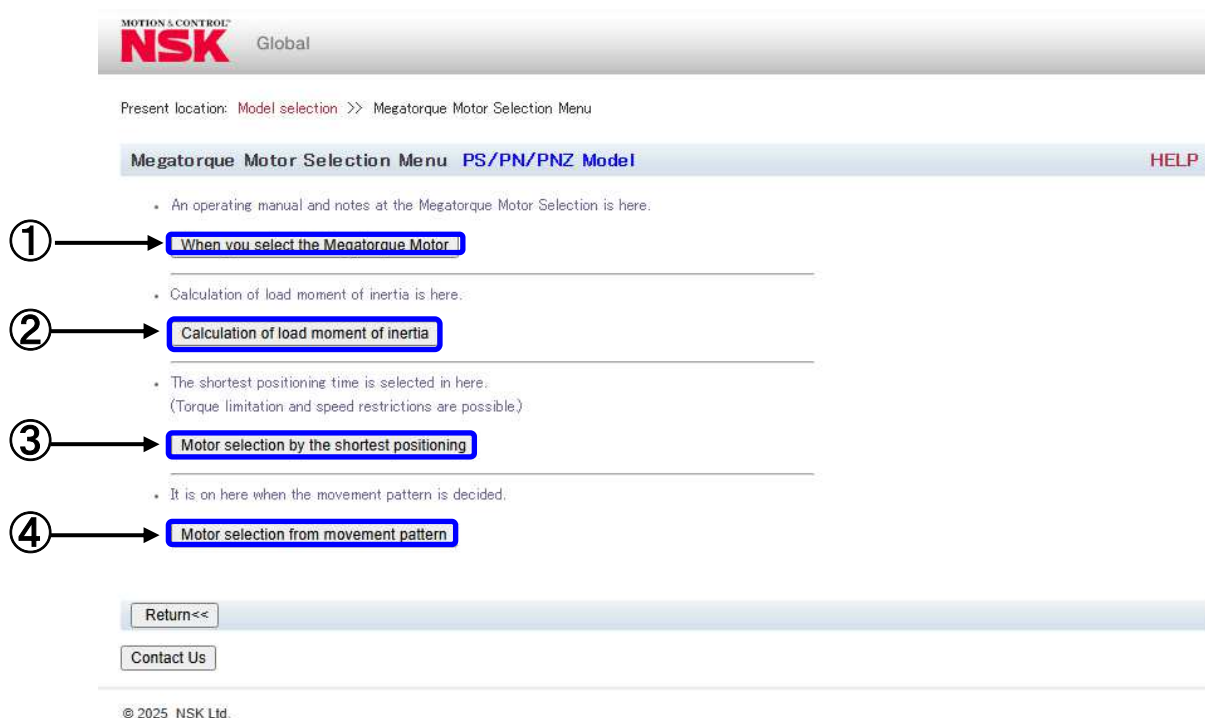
MOTION & CONTROL
NSK Global

Present location: Model selection >> Megatorque Motor Selection Menu

Megatorque Motor Selection Menu PS/PN/PNZ Model

HELP

・ An operating manual and notes at the Megatorque Motor Selection is here.

①

When you select the Megatorque Motor

・ Calculation of load moment of inertia is here.

②

Calculation of load moment of inertia

・ The shortest positioning time is selected in here.
(Torque limitation and speed restrictions are possible.)

③

Motor selection by the shortest positioning

・ It is on here when the movement pattern is decided.

④

Motor selection from movement pattern

Return<<

Contact Us

© 2025 NSK Ltd.